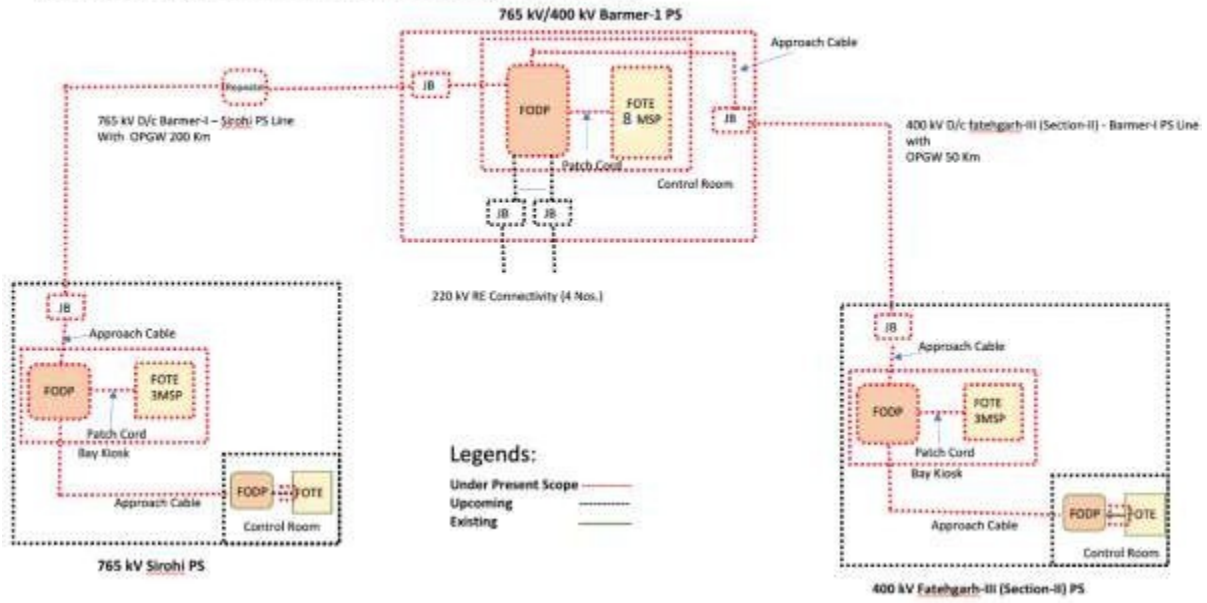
765 kV/400 kV Barmer-1 PS

Approach Cable

Repeater

JB

FODP

FOTE 8 MSP

JB

765 kV D/c Barmer-I – Sirohi PS Line With OPGW 200 Km

400 kV D/c fatehgarh-III (Section-II) - Barmer-I PS Line with OPGW 50 Km

Patch Cord

Control Room

JB

JB

220 kV RE Connectivity (4 Nos.)

JB

Approach Cable

FODP

FOTE 3MSP

Patch Cord

Bay Kiosk

FODP

FOTE

Approach Cable

Control Room

765 kV Sirohi PS

Legends:

Under Present Scope

Upcoming

Existing

JB

Approach Cable

FODP

FOTE 3MSP

Patch Cord

Bay Kiosk

Approach Cable

FODP

FOTE

Control Room

400 kV Fatehgarh-III (Section-II) PS